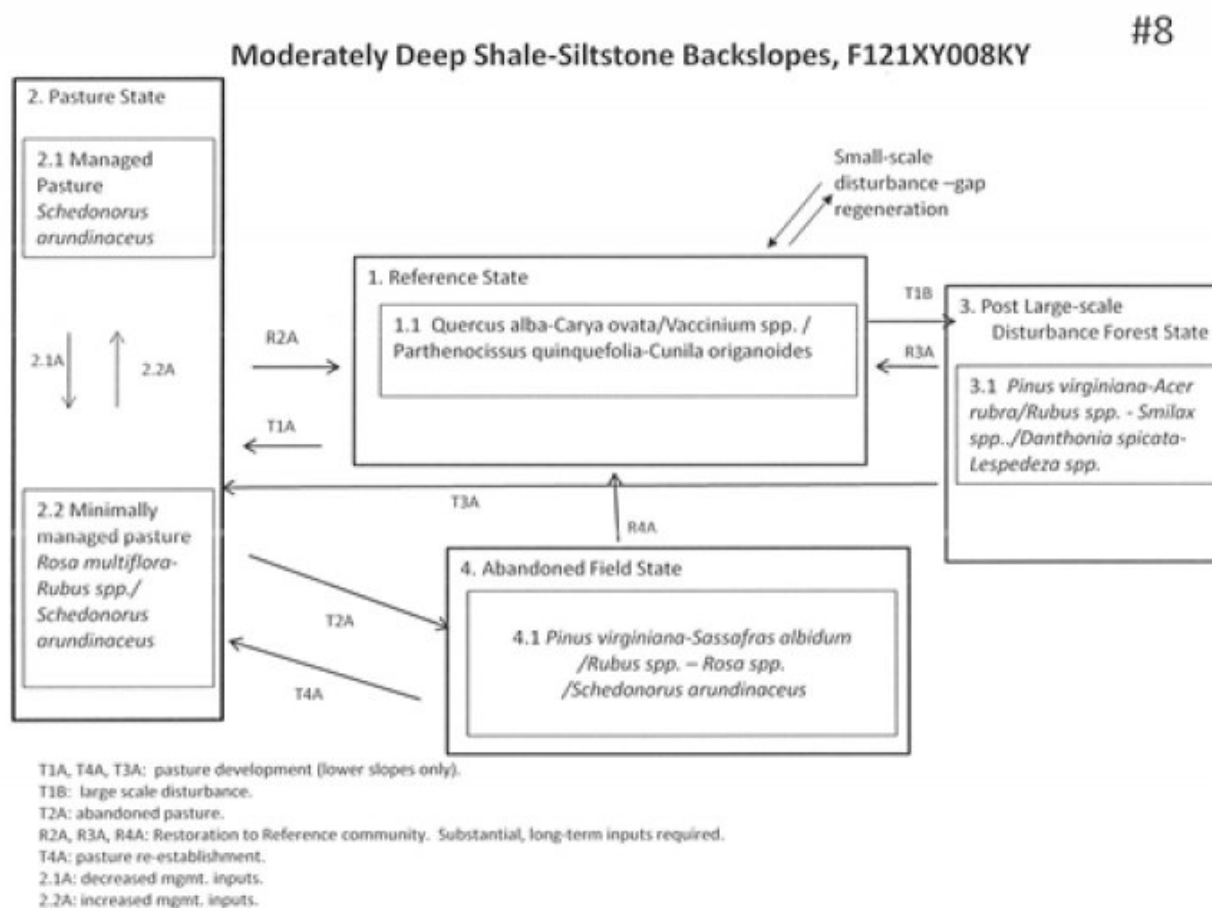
#8

Moderately Deep Shale-Siltstone Backslopes, F121XY008KY

2. Pasture State

2.1 Managed Pasture *Schedonorus arundinaceus*

2.1A

2.2A

2.2 Minimally managed pasture *Rosa multiflora-Rubus spp./ Schedonorus arundinaceus*

Small-scale disturbance –gap regeneration

1. Reference State

1.1 Quercus alba-Carya ovata/Vaccinium spp. / Parthenocissus quinquefolia-Cunila origanoides

R2A

T1A

T1B

R3A

3. Post Large-scale Disturbance Forest State

3.1 *Pinus virginiana-Acer rubra/Rubus spp. - Smilax spp../Danthonia spicata-Lespedeza spp.*

T3A

R4A

T2A

T4A

4. Abandoned Field State

4.1 *Pinus virginiana-Sassafras albidum /Rubus spp. – Rosa spp. /Schedonorus arundinaceus*

T1A, T4A, T3A: pasture development (lower slopes only).
T1B: large scale disturbance.
T2A: abandoned pasture.
R2A, R3A, R4A: Restoration to Reference community. Substantial, long-term inputs required.
T4A: pasture re-establishment.
2.1A: decreased mgmt. inputs.
2.2A: increased mgmt. inputs.